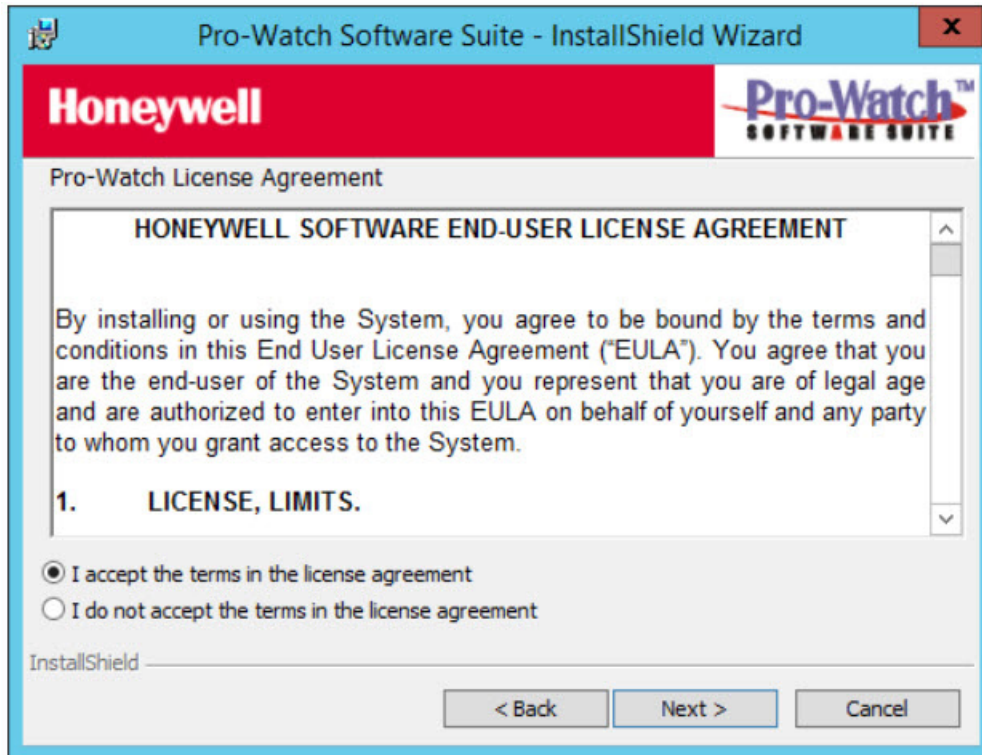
Pro-Watch Software Suite - InstallShield Wizard

x

Honeywell

Pro-Watch™ SOFTWARE SUITE

Pro-Watch License Agreement

HONEYWELL SOFTWARE END-USER LICENSE AGREEMENT

By installing or using the System, you agree to be bound by the terms and conditions in this End User License Agreement ("EULA"). You agree that you are the end-user of the System and you represent that you are of legal age and are authorized to enter into this EULA on behalf of yourself and any party to whom you grant access to the System.

1. LICENSE, LIMITS.

I accept the terms in the license agreement

I do not accept the terms in the license agreement

InstallShield

< Back

Next >

Cancel